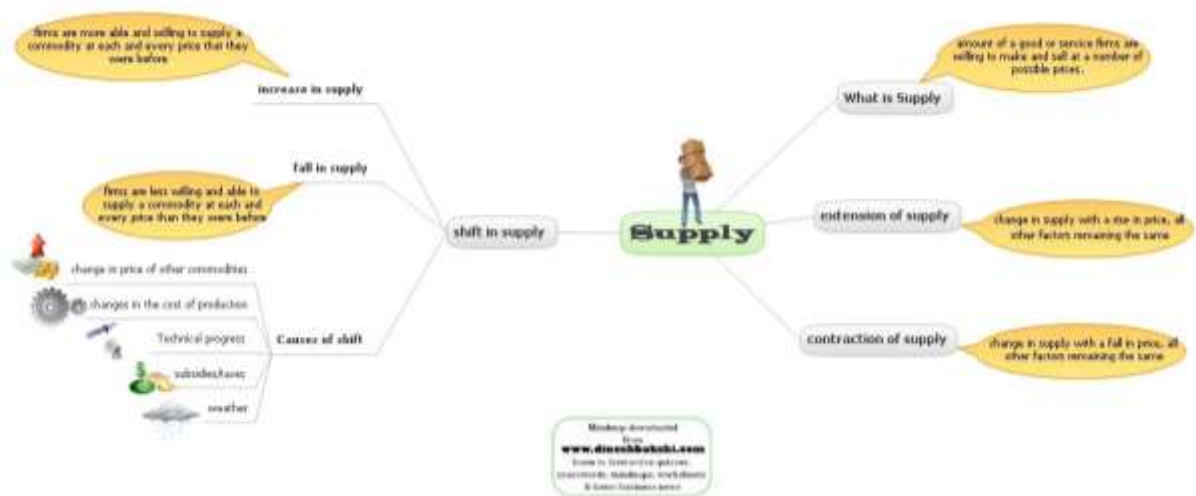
firms are more able and willing to supply a commodity at each and every price that they were before

increase in supply

fall in supply

firms are less willing and able to supply a commodity at each and every price than they were before

shift in supply

change in price of other commodities

changes in the cost of production

Technical progress

subsidies/taxes

weather

Causes of shift

Supply

What is Supply

amount of a good or service firms are willing to make and sell at a number of possible prices.

extension of supply

change in supply with a rise in price, all other factors remaining the same

contraction of supply

change in supply with a fall in price, all other factors remaining the same

Mindmap downloaded from www.dineshbakshi.com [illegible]